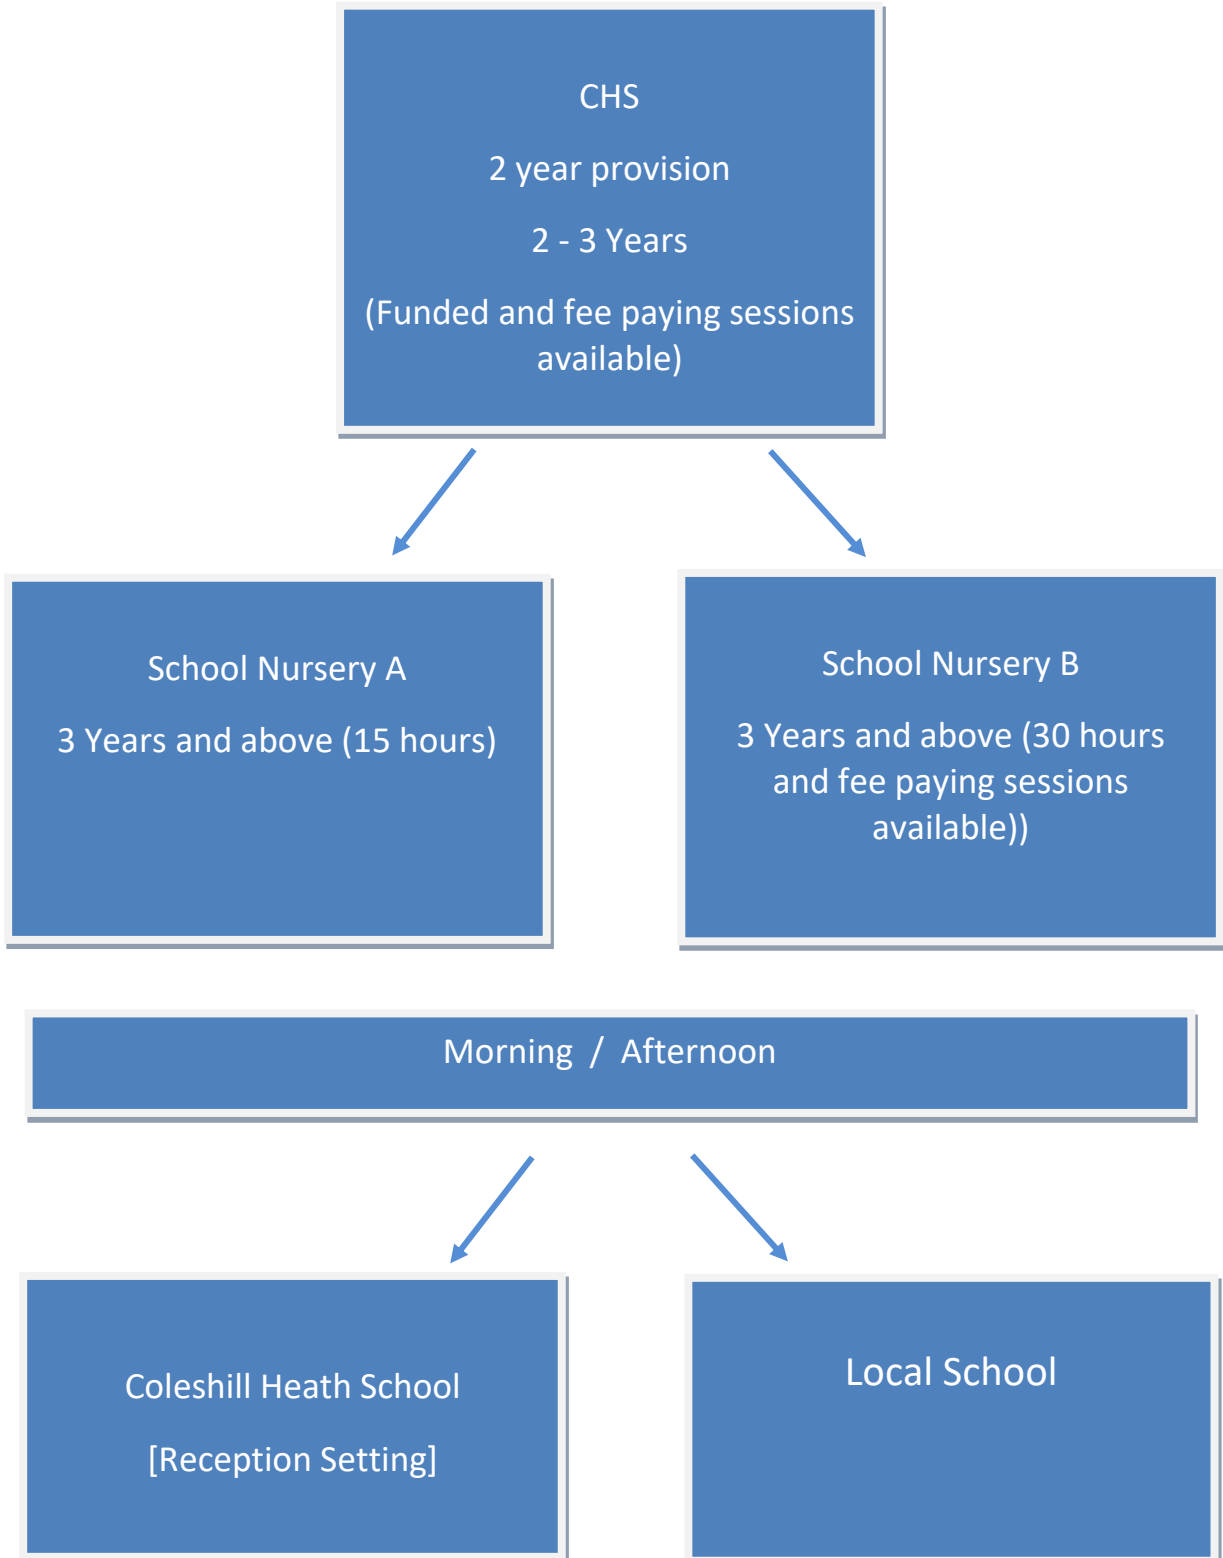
CHS

2 year provision

2 - 3 Years

(Funded and fee paying sessions available)

School Nursery A

3 Years and above (15 hours)

School Nursery B

3 Years and above (30 hours and fee paying sessions available))

Morning / Afternoon

Coleshill Heath School

[Reception Setting]

Local School